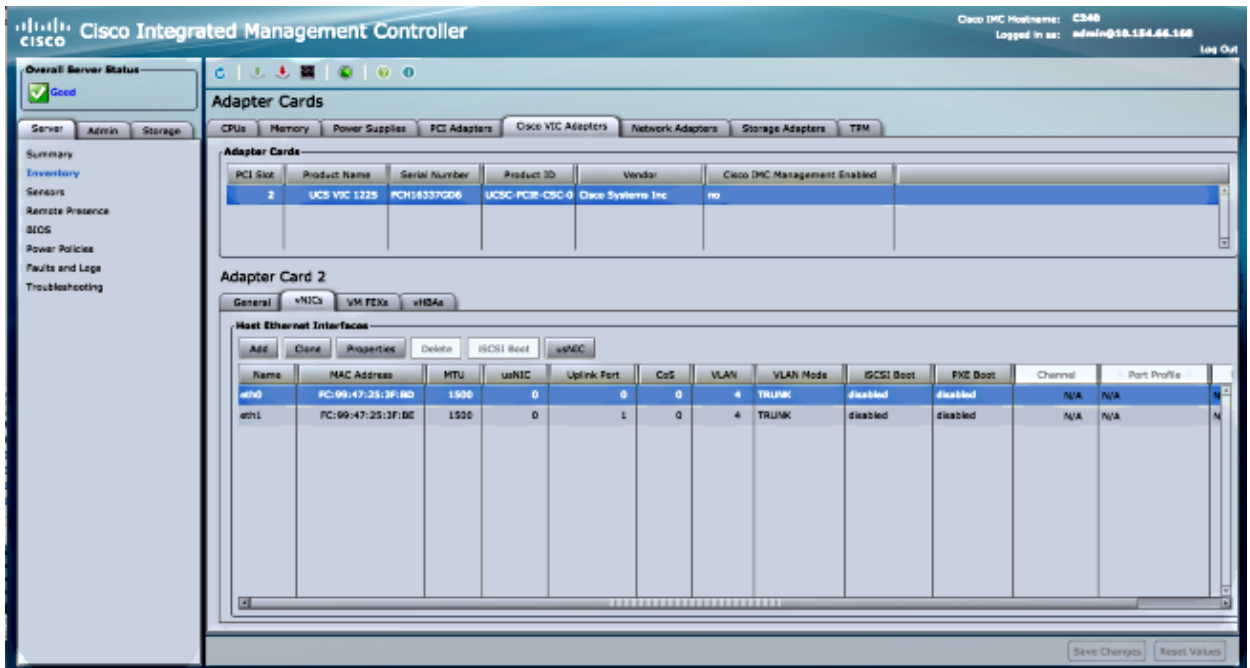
cisco Cisco Integrated Management Controller

Cisco IMC Hostname: C240
Logged in as: admin@10.154.66.168
Log Out

Overall Server Status
Good

Server | Admin | Storage

Summary
Inventory
Sensors
Remote Presence
BIOS
Power Policies
Faults and Logs
Troubleshooting

Adapter Cards

CPUs | Memory | Power Supplies | PCI Adapters | Cisco VIC Adapters | Network Adapters | Storage Adapters | TPM

Adapter Cards

| PCI Slot | Product Name | Serial Number | Product ID | Vendor | Cisco IMC Management Enabled |
|---|---|---|---|---|---|
| 2 | UCS VIC 1225 | FCH16337GD6 | UCSC-PCIE-CSC-0 | Cisco Systems Inc | no |

Adapter Card 2

General | vNICs | VM FEXs | vHBAs

Host Ethernet Interfaces

Add | Clone | Properties | Delete | iSCSI Boot | usNIC

| Name | MAC Address | MTU | usNIC | Uplink Port | CoS | VLAN | VLAN Mode | iSCSI Boot | PXE Boot | Channel | Port Profile |
|---|---|---|---|---|---|---|---|---|---|---|---|
| eth0 | FC:99:47:25:3F:BD | 1500 | 0 | 0 | 0 | 4 | TRUNK | disabled | disabled | N/A | N/A |
| eth1 | FC:99:47:25:3F:BE | 1500 | 0 | 1 | 0 | 4 | TRUNK | disabled | disabled | N/A | N/A |

Save Changes | Reset Values